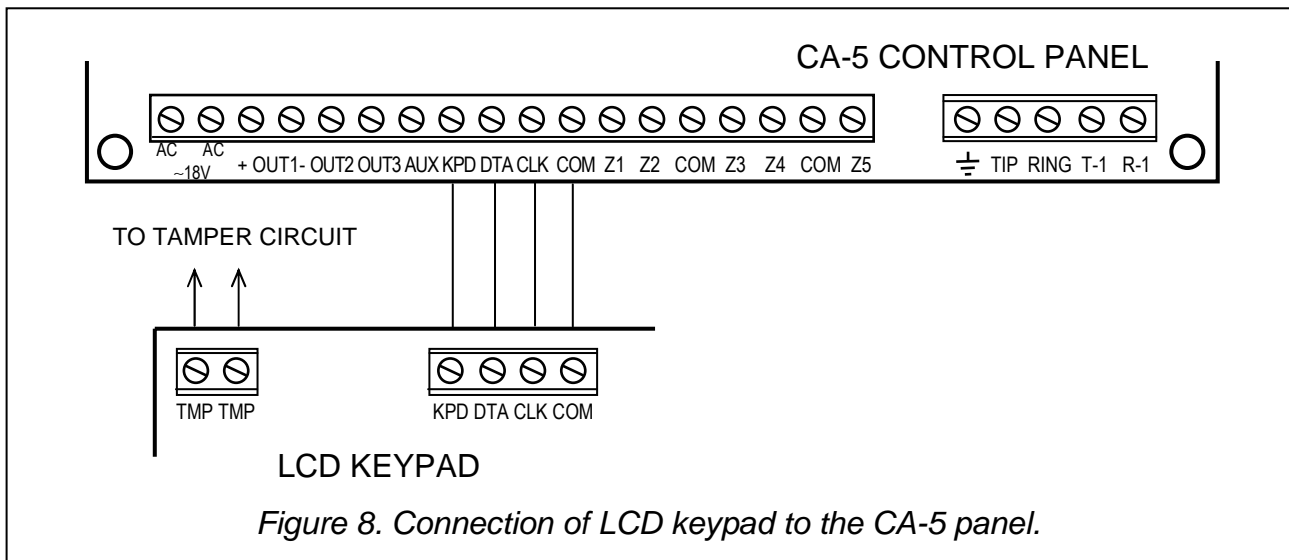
CA-5 CONTROL PANEL

AC AC ~18V + OUT1- OUT2 OUT3 AUX KPD DTA CLK COM Z1 Z2 COM Z3 Z4 COM Z5

TIP RING T-1 R-1

TO TAMPER CIRCUIT

TMP TMP

KPD DTA CLK COM

LCD KEYPAD

*Figure 8. Connection of LCD keypad to the CA-5 panel.*